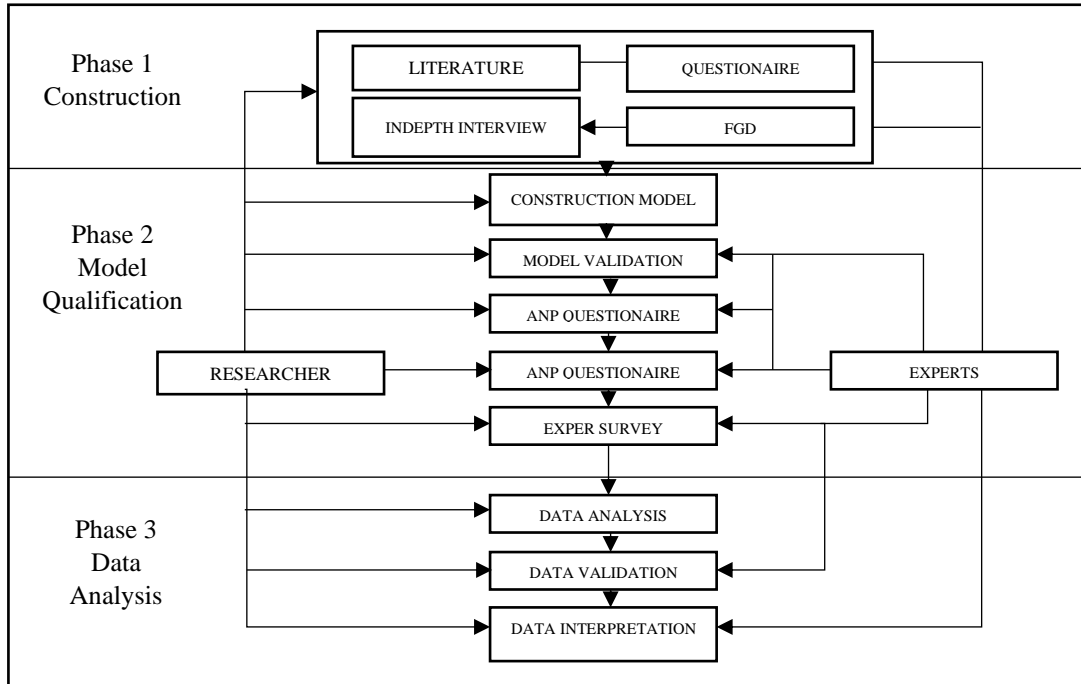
Phase 1
Construction

LITERATURE

QUESTIONAIRE

INDEPTH INTERVIEW

FGD

Phase 2
Model
Qualification

CONSTRUCTION MODEL

MODEL VALIDATION

ANP QUESTIONAIRE

RESEARCHER

ANP QUESTIONAIRE

EXPERTS

EXPER SURVEY

Phase 3
Data
Analysis

DATA ANALYSIS

DATA VALIDATION

DATA INTERPRETATION